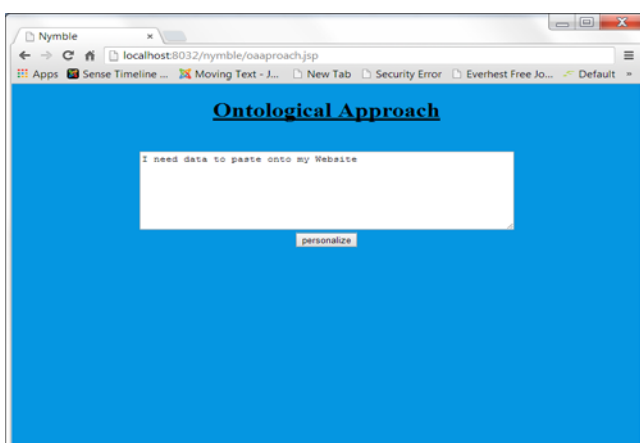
Nymble ×

localhost:8032/nymble/oaaproach.jsp

Apps Sense Timeline ... Moving Text - J... New Tab Security Error Everhest Free Jo... Default »

Ontological Approach

I need data to paste onto my Website

personalize